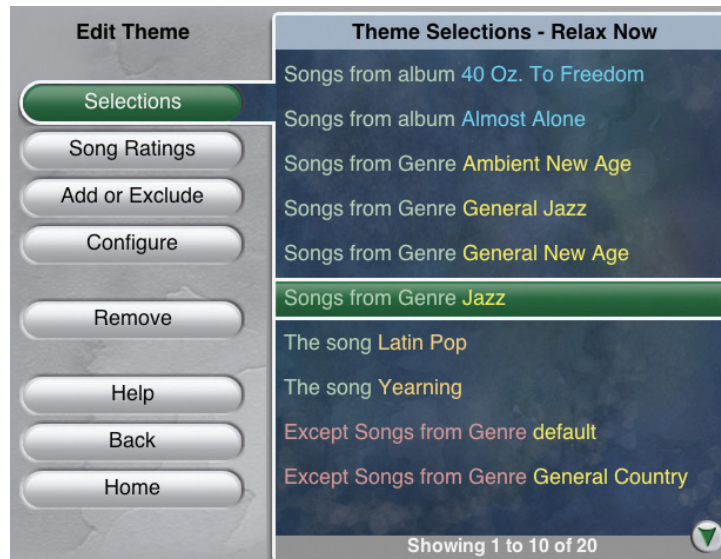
Edit Theme

Selections
Song Ratings
Add or Exclude
Configure
Remove
Help
Back
Home

Theme Selections - Relax Now

Songs from album 40 Oz. To Freedom
Songs from album Almost Alone
Songs from Genre Ambient New Age
Songs from Genre General Jazz
Songs from Genre General New Age
Songs from Genre Jazz
The song Latin Pop
The song Yearning
Except Songs from Genre default
Except Songs from Genre General Country

Showing 1 to 10 of 20